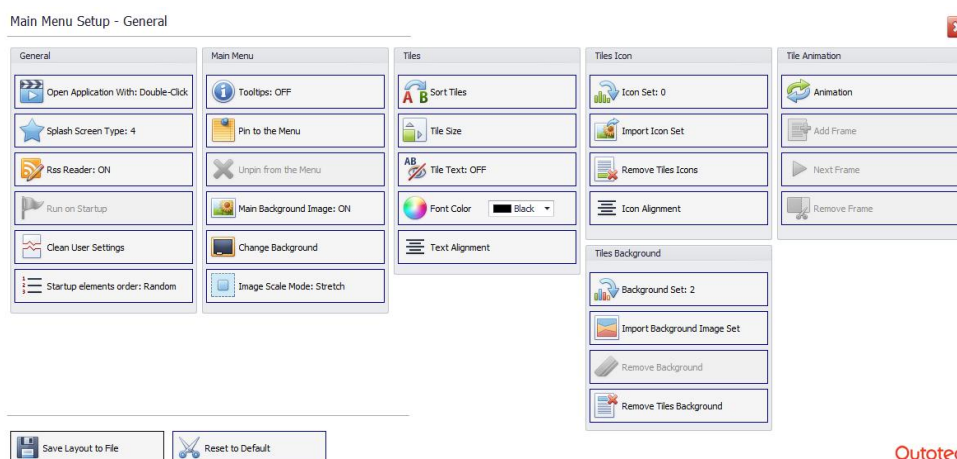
Main Menu Setup - General

General

Open Application With: Double-Click

Splash Screen Type: 4

Rss Reader: ON

Run on Startup

Clean User Settings

Startup elements order: Random

Main Menu

Tooltips: OFF

Pin to the Menu

Unpin from the Menu

Main Background Image: ON

Change Background

Image Scale Mode: Stretch

Tiles

Sort Tiles

Tile Size

Tile Text: OFF

Font Color Black

Text Alignment

Tiles Icon

Icon Set: 0

Import Icon Set

Remove Tiles Icons

Icon Alignment

Tiles Background

Background Set: 2

Import Background Image Set

Remove Background

Remove Tiles Background

Tile Animation

Animation

Add Frame

Next Frame

Remove Frame

Save Layout to File

Reset to Default

Outote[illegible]